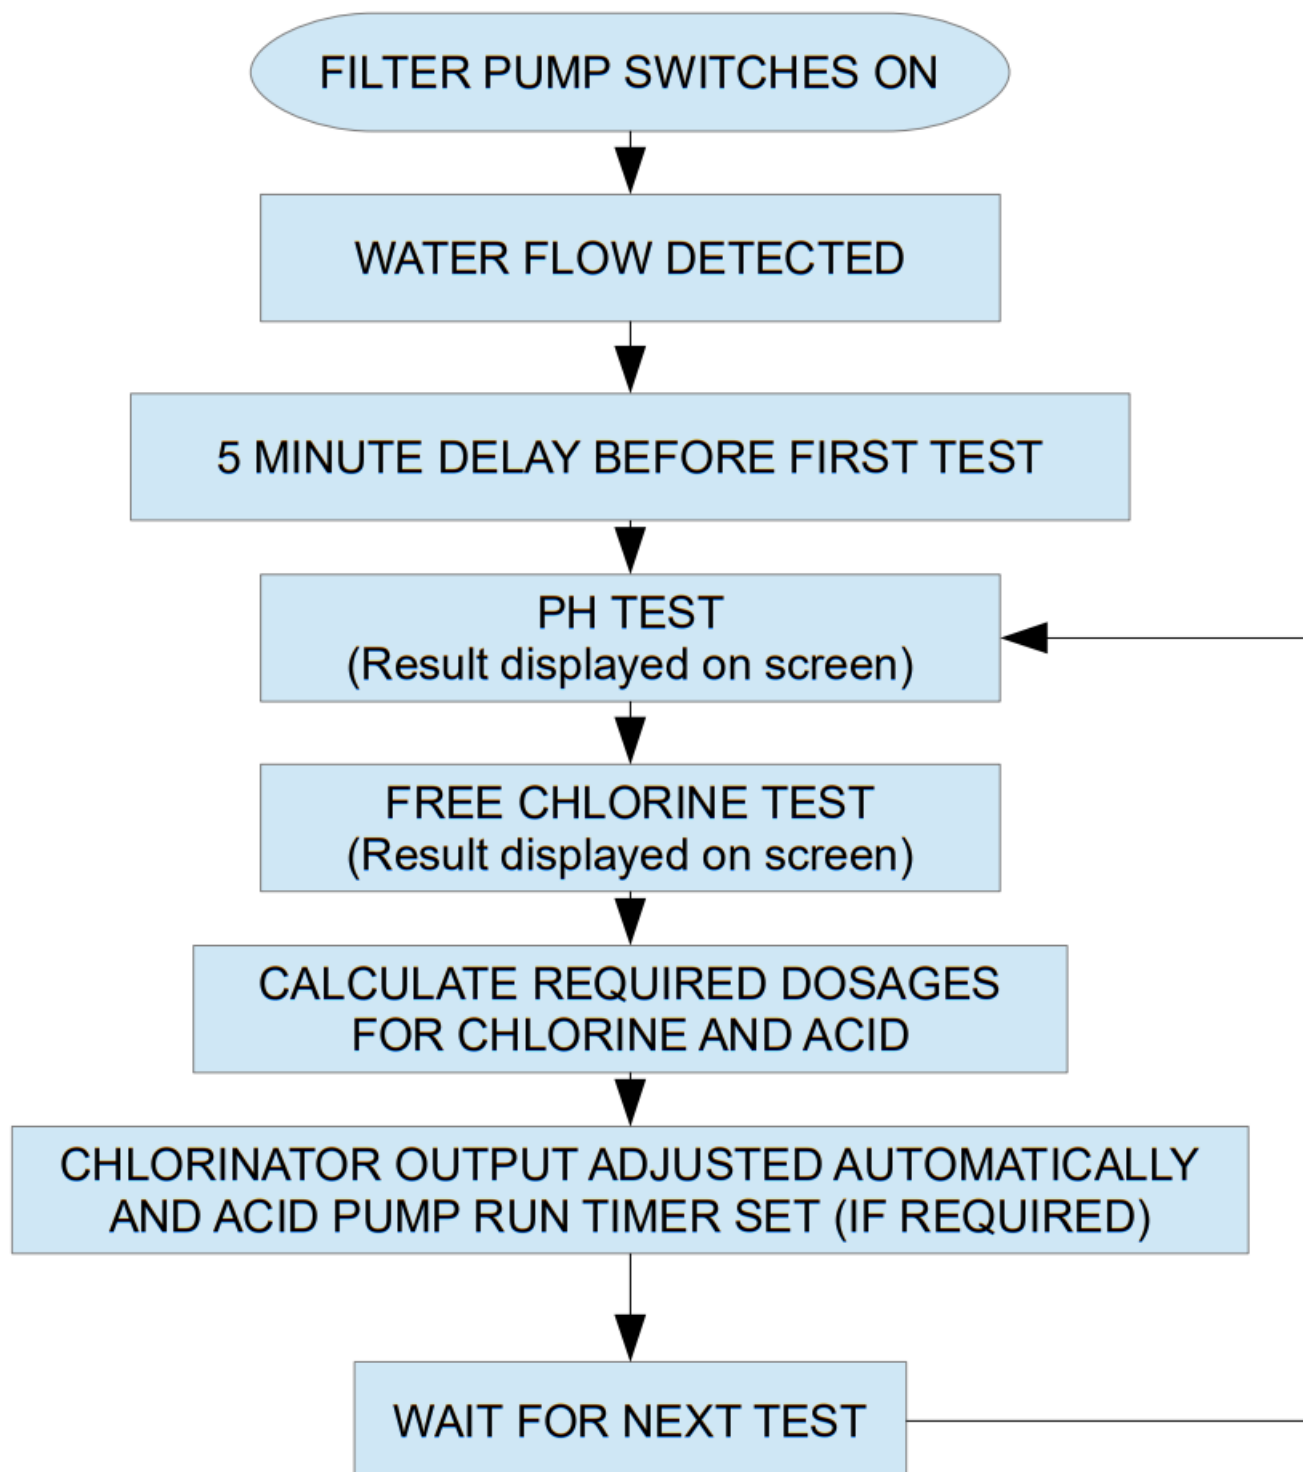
FILTER PUMP SWITCHES ON

WATER FLOW DETECTED

5 MINUTE DELAY BEFORE FIRST TEST

PH TEST
(Result displayed on screen)

FREE CHLORINE TEST
(Result displayed on screen)

CALCULATE REQUIRED DOSAGES FOR CHLORINE AND ACID

CHLORINATOR OUTPUT ADJUSTED AUTOMATICALLY AND ACID PUMP RUN TIMER SET (IF REQUIRED)

WAIT FOR NEXT TEST